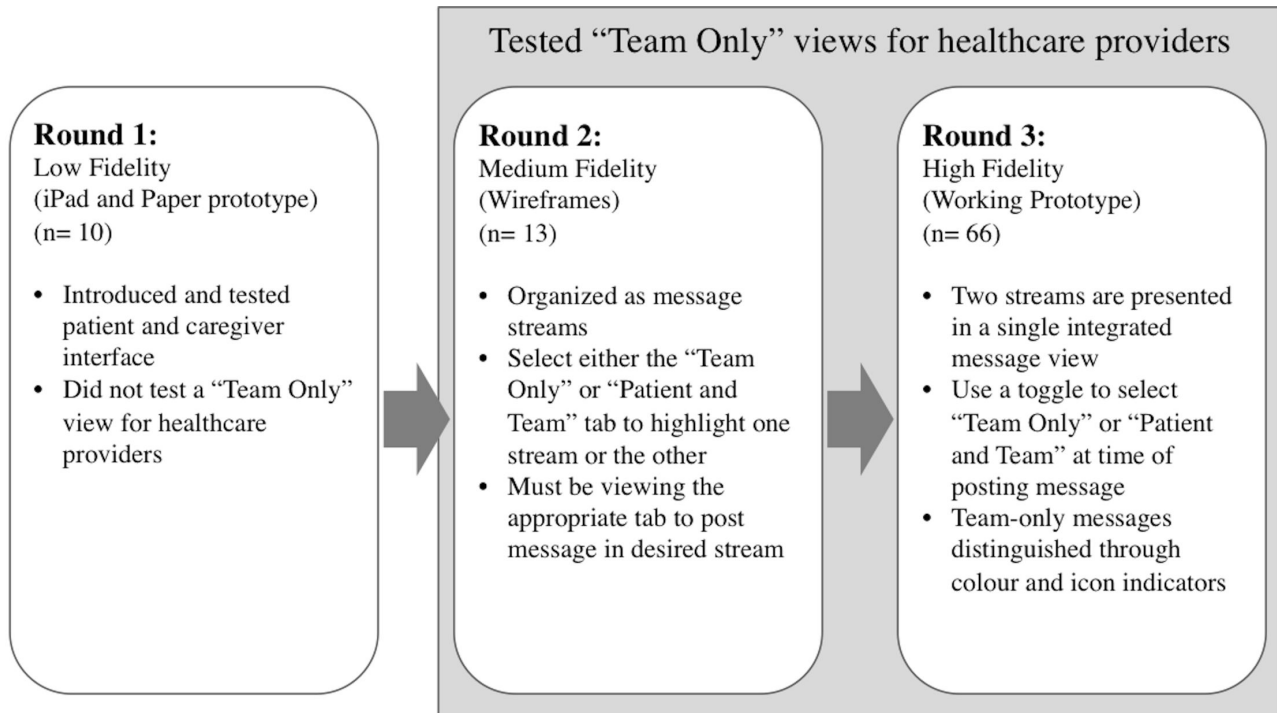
Tested “Team Only” views for healthcare providers

**Round 1:**
Low Fidelity
(iPad and Paper prototype)
(n= 10)

- Introduced and tested patient and caregiver interface
- Did not test a “Team Only” view for healthcare providers

**Round 2:**
Medium Fidelity
(Wireframes)
(n= 13)

- Organized as message streams
- Select either the “Team Only” or “Patient and Team” tab to highlight one stream or the other
- Must be viewing the appropriate tab to post message in desired stream

**Round 3:**
High Fidelity
(Working Prototype)
(n= 66)

- Two streams are presented in a single integrated message view
- Use a toggle to select “Team Only” or “Patient and Team” at time of posting message
- Team-only messages distinguished through colour and icon indicators